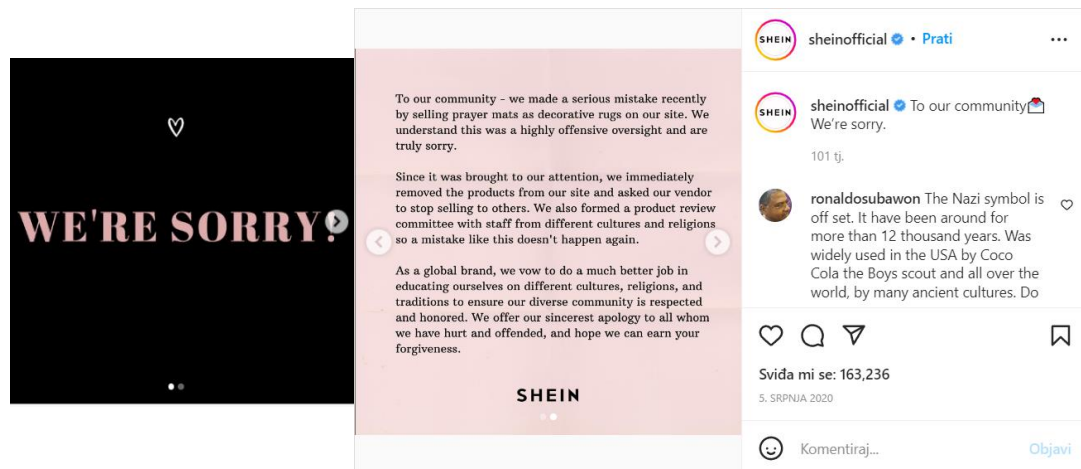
WE'RE SORRY!

To our community - we made a serious mistake recently by selling prayer mats as decorative rugs on our site. We understand this was a highly offensive oversight and are truly sorry.

Since it was brought to our attention, we immediately removed the products from our site and asked our vendor to stop selling to others. We also formed a product review committee with staff from different cultures and religions so a mistake like this doesn't happen again.

As a global brand, we vow to do a much better job in educating ourselves on different cultures, religions, and traditions to ensure our diverse community is respected and honored. We offer our sincerest apology to all whom we have hurt and offended, and hope we can earn your forgiveness.

SHEIN

SHEIN sheinofficial • Prati

SHEIN sheinofficial To our community💌 We're sorry.

101 tj.

ronaldosubawon The Nazi symbol is off set. It have been around for more than 12 thousand years. Was widely used in the USA by Coco Cola the Boys scout and all over the world, by many ancient cultures. Do

Sviđa mi se: 163,236

5. SRPNJA 2020

Komentiraj...

Objavi